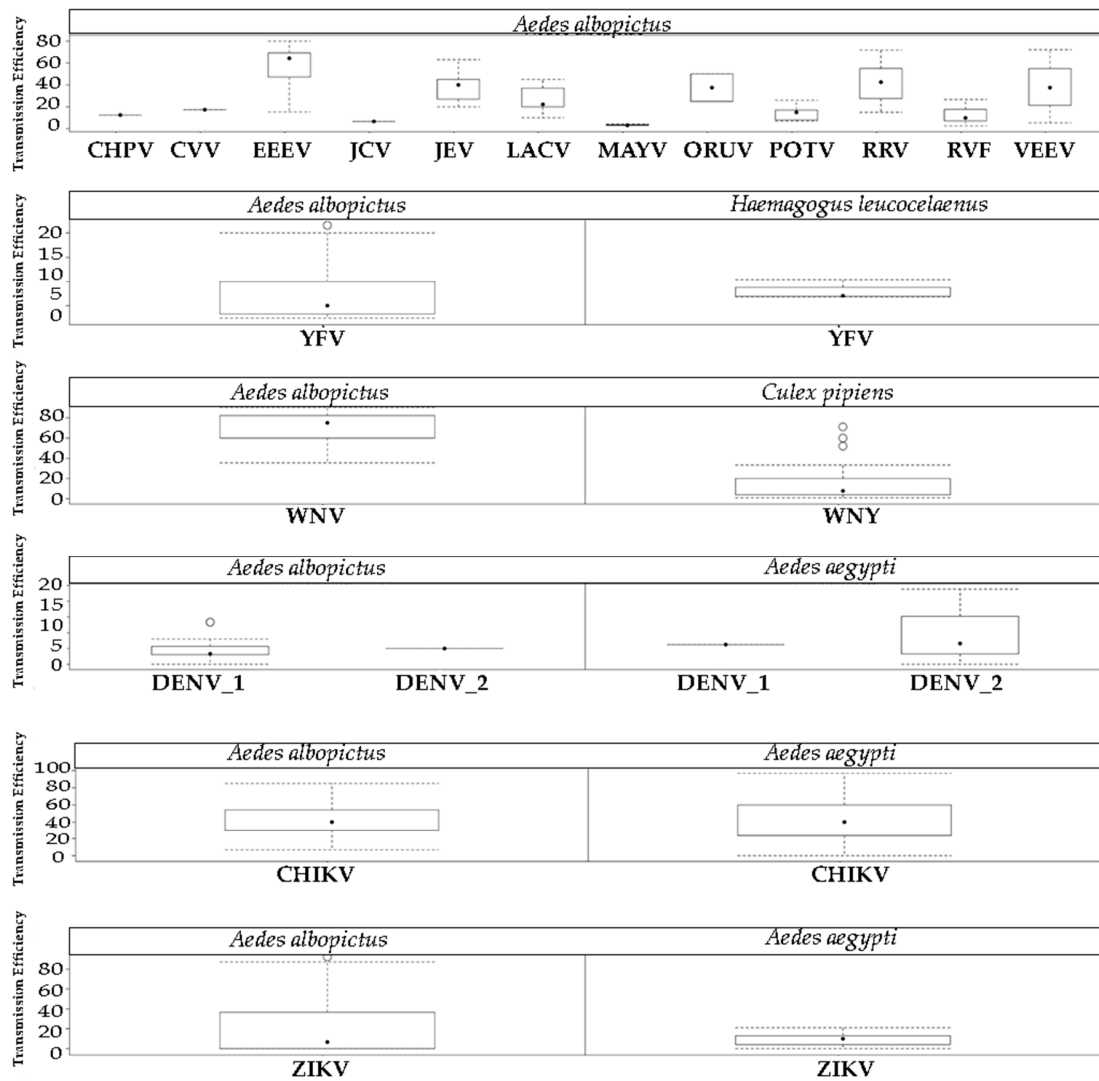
Aedes albopictus

Transmission Efficiency

80
60
40
20
0

CHPV CVV EEEV JCV JEV LACV MAYV ORUV POTV RRV RVF VEEV

Aedes albopictus

Haemagogus leucocelaenus

Transmission Efficiency

20
15
10
5
0

YFV

YFV

Aedes albopictus

Culex pipiens

Transmission Efficiency

80
60
40
20
0

WNV

WNY

Aedes albopictus

Aedes aegypti

Transmission Efficiency

20
15
10
5
0

DENV_1 DENV_2

DENV_1 DENV_2

Aedes albopictus

Aedes aegypti

Transmission Efficiency

100
80
60
40
20
0

CHIKV

CHIKV

Aedes albopictus

Aedes aegypti

Transmission Efficiency

80
60
40
20
0

ZIKV

ZIKV